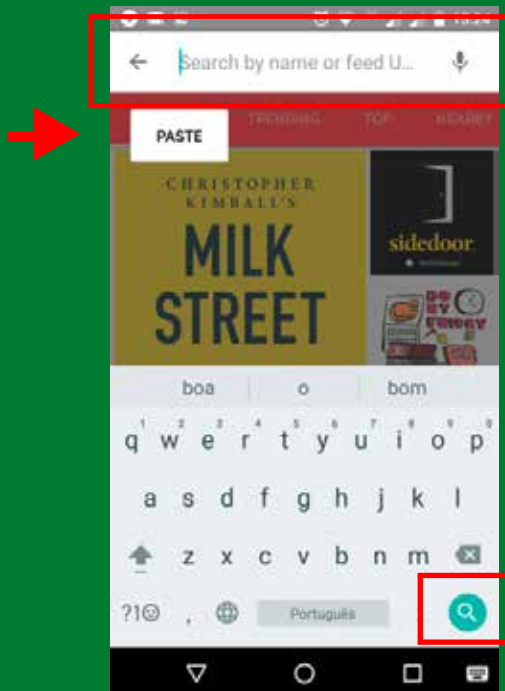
13:34

Search by name or feed U...

PASTE TRENDING TOP NEARBY

CHRISTOPHER KIMBALL'S

MILK STREET

sidedoor

DO BY FRIDAY

boa o bom

1 2 3 4 5 6 7 8 9 0
q w e r t y u i o p
a s d f g h j k l
z x c v b n m
?1☺ , Português